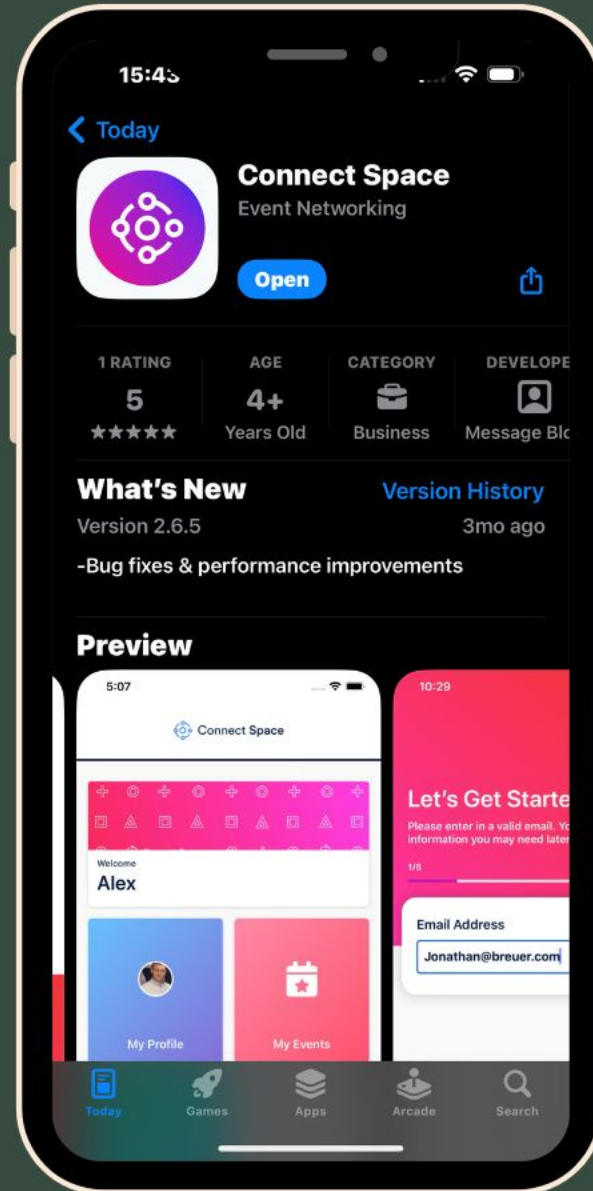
15:43

Today

Connect Space
Event Networking

Open

1 RATING
5
★★★★★

AGE
4+
Years Old

CATEGORY
Business

DEVELOPE
Message Blc

What's New
Version History
Version 2.6.5
3mo ago
-Bug fixes & performance improvements

Preview

5:07
Connect Space
Welcome
Alex
My Profile
My Events

10:29
Let's Get Starte
Please enter in a valid email. Yo
information you may need later
1/5
Email Address
Jonathan@breuer.com

Today
Games
Apps
Arcade
Search